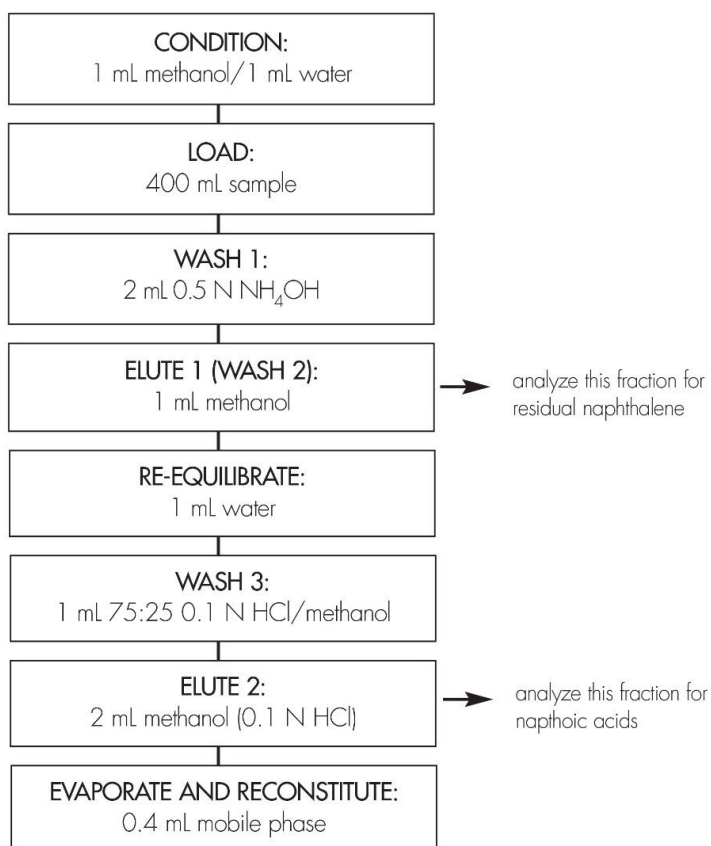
CONDITION:
1 mL methanol/1 mL water

LOAD:
400 mL sample

WASH 1:
2 mL 0.5 N $NH_4OH$

ELUTE 1 (WASH 2):
1 mL methanol

analyze this fraction for residual naphthalene

RE-EQUILIBRATE:
1 mL water

WASH 3:
1 mL 75:25 0.1 N HCl/methanol

ELUTE 2:
2 mL methanol (0.1 N HCl)

analyze this fraction for napthoic acids

EVAPORATE AND RECONSTITUTE:
0.4 mL mobile phase